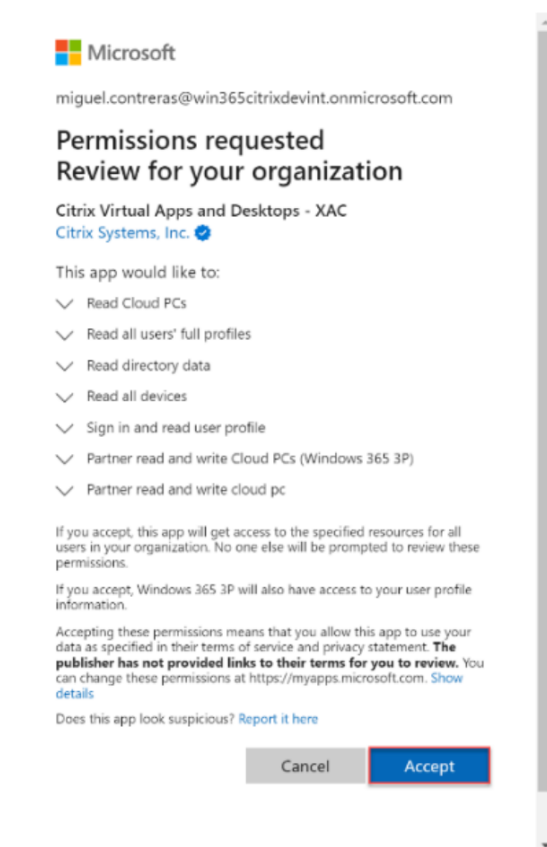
Microsoft

miguel.contreras@win365citrixdevint.onmicrosoft.com

Permissions requested
Review for your organization

Citrix Virtual Apps and Desktops - XAC
Citrix Systems, Inc.

This app would like to:

Read Cloud PCs

Read all users' full profiles

Read directory data

Read all devices

Sign in and read user profile

Partner read and write Cloud PCs (Windows 365 3P)

Partner read and write cloud pc

If you accept, this app will get access to the specified resources for all users in your organization. No one else will be prompted to review these permissions.

If you accept, Windows 365 3P will also have access to your user profile information.

Accepting these permissions means that you allow this app to use your data as specified in their terms of service and privacy statement. The publisher has not provided links to their terms for you to review. You can change these permissions at https://myapps.microsoft.com. Show details

Does this app look suspicious? Report it here

Cancel

Accept